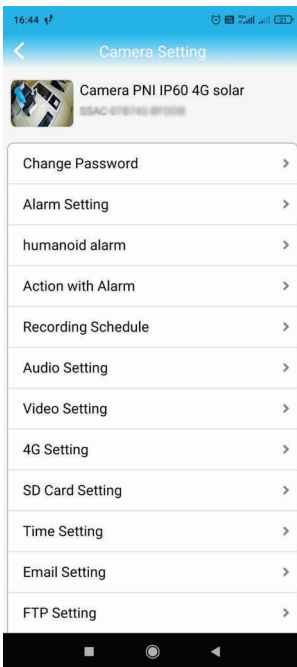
16:44

Camera Setting

Camera PNI IP60 4G solar

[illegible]

Change Password

Alarm Setting

humanoid alarm

Action with Alarm

Recording Schedule

Audio Setting

Video Setting

4G Setting

SD Card Setting

Time Setting

Email Setting

FTP Setting